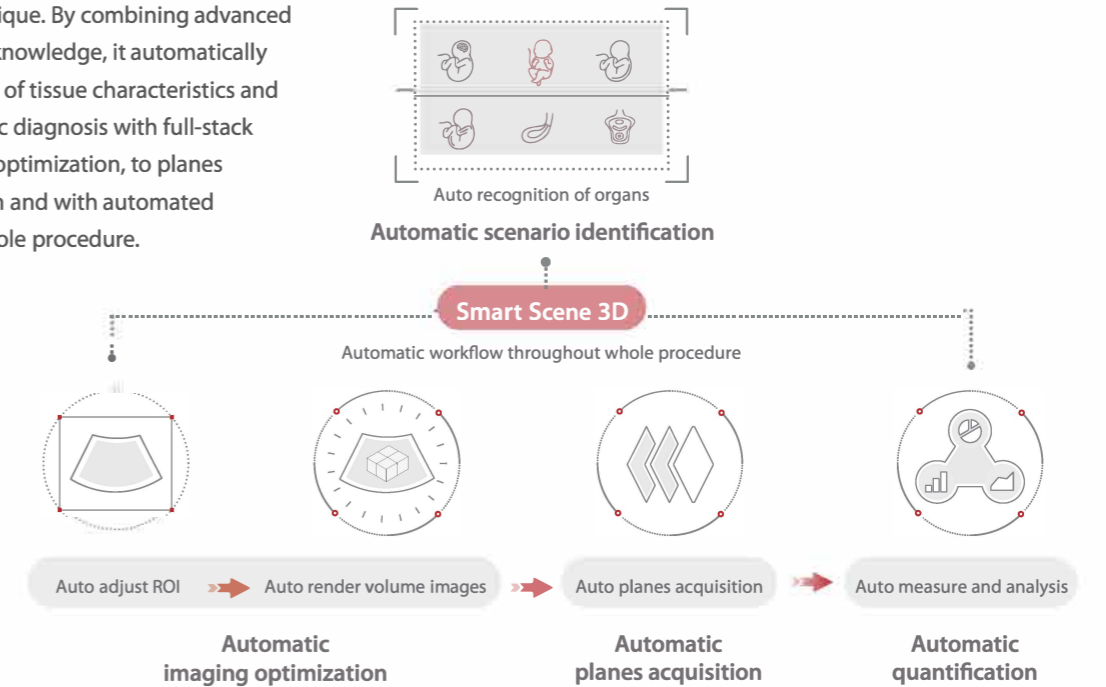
ique. By combining advanced
knowledge, it automatically
of tissue characteristics and
c diagnosis with full-stack
optimization, to planes
n and with automated
ole procedure.

Auto recognition of organs

Automatic scenario identification

Smart Scene 3D

Automatic workflow throughout whole procedure

Auto adjust ROI

Auto render volume images

Auto planes acquisition

Auto measure and analysis

Automatic imaging optimization

Automatic planes acquisition

Automatic quantification